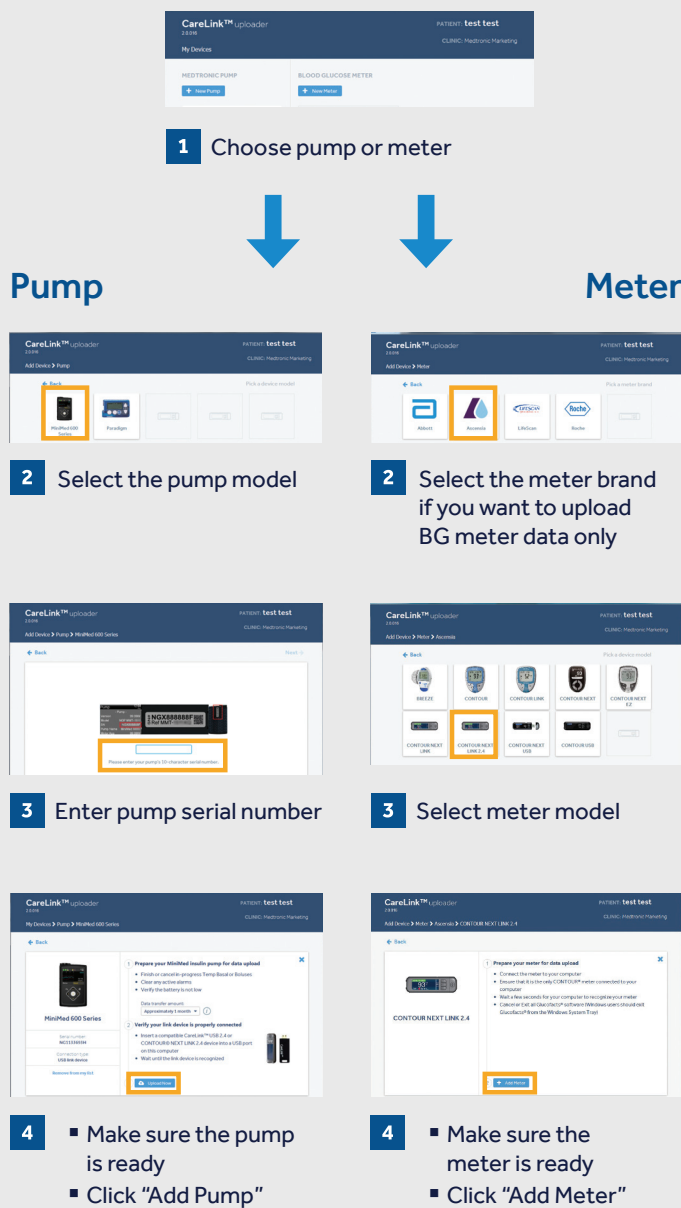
CareLink™ uploader
2.0.96
My Devices
PATIENT: test test
CLINIC: Medtronic Marketing
MEDTRONIC PUMP
+ New Pump
BLOOD GLUCOSE METER
+ New Meter

1 Choose pump or meter

Pump

Meter

CareLink™ uploader
Add Device > Pump
PATIENT: test test
CLINIC: Medtronic Marketing
← Back
Pick a device model
MiniMed 600 Series
Paradigm

2 Select the pump model

CareLink™ uploader
Add Device > Meter
PATIENT: test test
CLINIC: Medtronic Marketing
← Back
Pick a meter brand
Abbott
Ascensia
LifeScan
Roche

2 Select the meter brand if you want to upload BG meter data only

CareLink™ uploader
Add Device > Pump > MiniMed 600 Series
PATIENT: test test
CLINIC: Medtronic Marketing
← Back
Next >
NGX888888F
Please enter your pump's 10 character serial number.

3 Enter pump serial number

CareLink™ uploader
Add Device > Meter > Ascensia
PATIENT: test test
CLINIC: Medtronic Marketing
← Back
Pick a device model
BREEZE
CONTOUR
CONTOUR LINK
CONTOUR NEXT
CONTOUR NEXT EZ
CONTOUR NEXT LINK
CONTOUR NEXT LINK 2.4
CONTOUR NEXT USB
CONTOUR USB

3 Select meter model

CareLink™ uploader
Add Device > Pump > MiniMed 600 Series
PATIENT: test test
CLINIC: Medtronic Marketing
← Back
MiniMed 600 Series
Serial number
NG3133XXXH
Connection type
USB link device
Remove Existing Set
1 Prepare your MiniMed insulin pump for data upload
• Finish or cancel in-progress Temp Basal or Boluses
• Clear any active alarms
• Verify the battery is not low
Data transfer amount
Approximately 1 month
2 Verify your link device is properly connected
• Insert a compatible CareLink™ USB 2.4 or CONTOUR® NEXT LINK 2.4 device into a USB port on this computer
• Wait until the link device is recognized
Upload Now

CareLink™ uploader
Add Device > Meter > Ascensia > CONTOUR NEXT LINK 2.4
PATIENT: test test
CLINIC: Medtronic Marketing
← Back
CONTOUR NEXT LINK 2.4
Prepare your meter for data upload
• Connect the meter to your computer
• Ensure that it is the only CONTOUR® meter connected to your computer
• Wait a few seconds for your computer to recognize your meter
• Close or Exit all Glucofacts® Software (Windows users should exit Glucofacts® from the Windows System Tray)
+ Add Meter

4 ▪ Make sure the pump is ready
▪ Click “Add Pump”

4 ▪ Make sure the meter is ready
▪ Click “Add Meter”